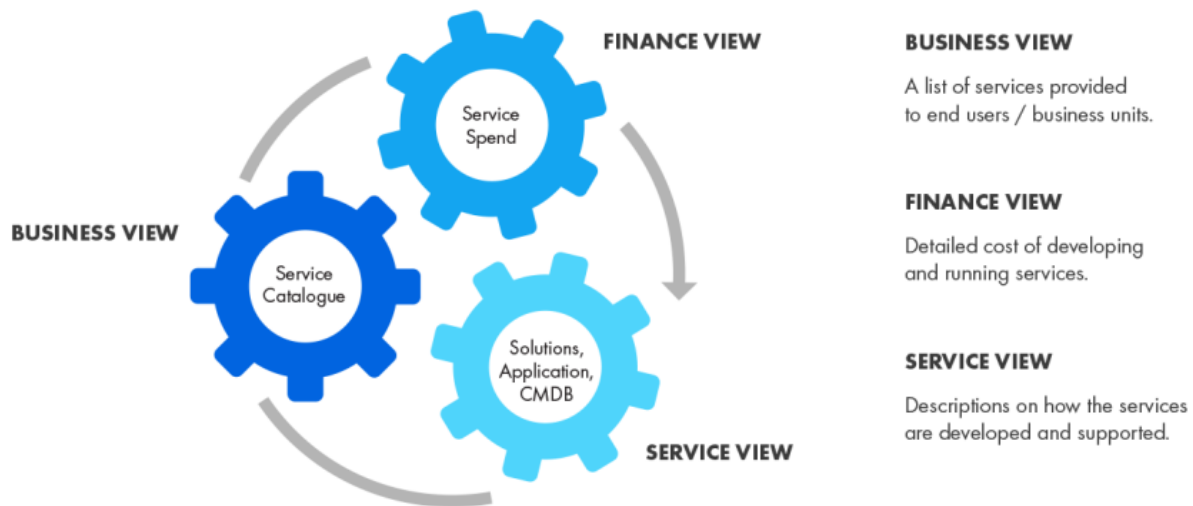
FINANCE VIEW

Service Spend

BUSINESS VIEW

Service Catalogue

Solutions, Application, CMDB

SERVICE VIEW

BUSINESS VIEW

A list of services provided to end users / business units.

FINANCE VIEW

Detailed cost of developing and running services.

SERVICE VIEW

Descriptions on how the services are developed and supported.